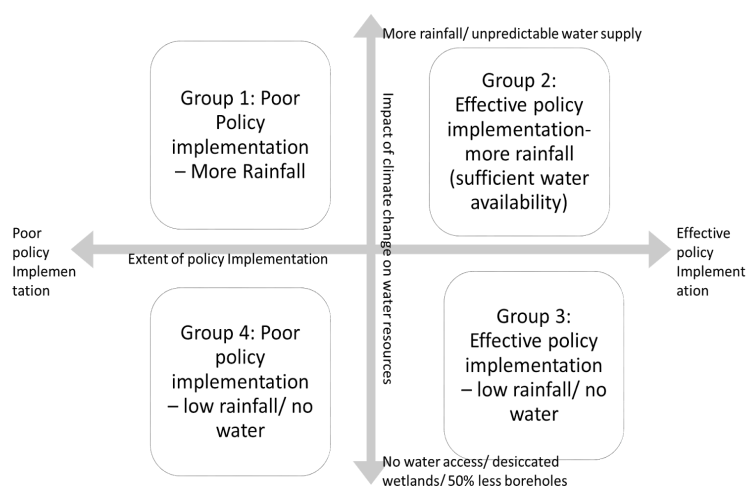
More rainfall/ unpredictable water supply

Group 1: Poor Policy implementation – More Rainfall

Impact of climate change on water resources

Group 2: Effective policy implementation- more rainfall (sufficient water availability)

Poor policy Implementation

Extent of policy Implementation

Effective policy Implementation

Group 4: Poor policy implementation – low rainfall/ no water

Group 3: Effective policy implementation – low rainfall/ no water

No water access/ desiccated wetlands/ 50% less boreholes